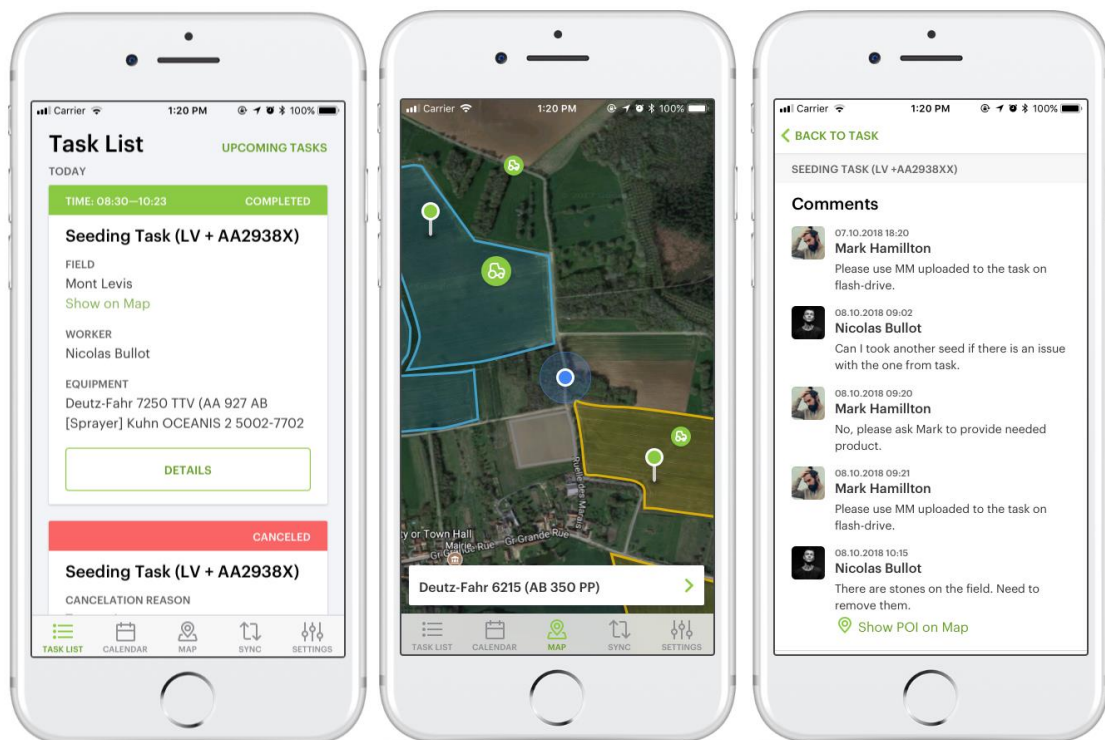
Carrier 1:20 PM 100%

Task List
UPCOMING TASKS
TODAY

TIME: 08:30—10:23
COMPLETED

Seeding Task (LV + AA2938X)

FIELD
Mont Levis
Show on Map

WORKER
Nicolas Bullot

EQUIPMENT
Deutz-Fahr 7250 TTV (AA 927 AB
[Sprayer] Kuhn OCEANIS 2 5002-7702

DETAILS

CANCELED

Seeding Task (LV + AA2938X)

CANCELATION REASON

TASK LIST CALENDAR MAP SYNC SETTINGS

Carrier 1:20 PM 100%

ty or Town Hall
Mairie
Rue Gr Grande Rue

Deutz-Fahr 6215 (AB 350 PP)

TASK LIST CALENDAR MAP SYNC SETTINGS

Carrier 1:20 PM 100%

BACK TO TASK

SEEDING TASK (LV +AA2938XX)

Comments

07.10.2018 18:20
Mark Hamillton
Please use MM uploaded to the task on flash-drive.

08.10.2018 09:02
Nicolas Bullot
Can I took another seed if there is an issue with the one from task.

08.10.2018 09:20
Mark Hamillton
No, please ask Mark to provide needed product.

08.10.2018 09:21
Mark Hamillton
Please use MM uploaded to the task on flash-drive.

08.10.2018 10:15
Nicolas Bullot
There are stones on the field. Need to remove them.
Show POI on Map